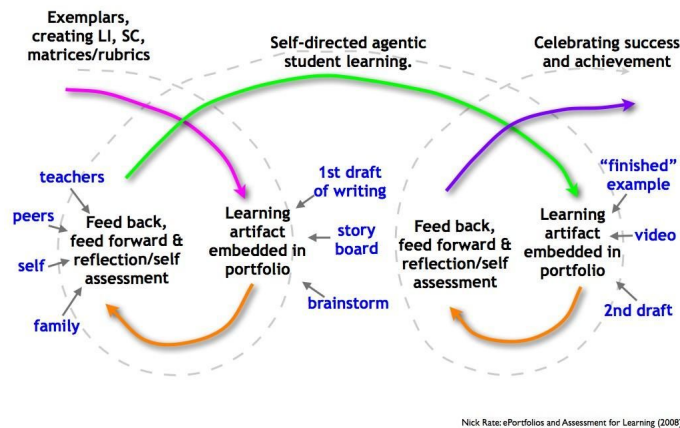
Exemplars, creating LI, SC, matrices/rubrics

Self-directed agentic student learning.

Celebrating success and achievement

teachers

peers

self

family

Feed back, feed forward & reflection/self assessment

Learning artifact embedded in portfolio

1st draft of writing

story board

brainstorm

Feed back, feed forward & reflection/self assessment

Learning artifact embedded in portfolio

"finished" example

video

2nd draft

Nick Rate: ePortfolios and Assessment for Learning (2008)